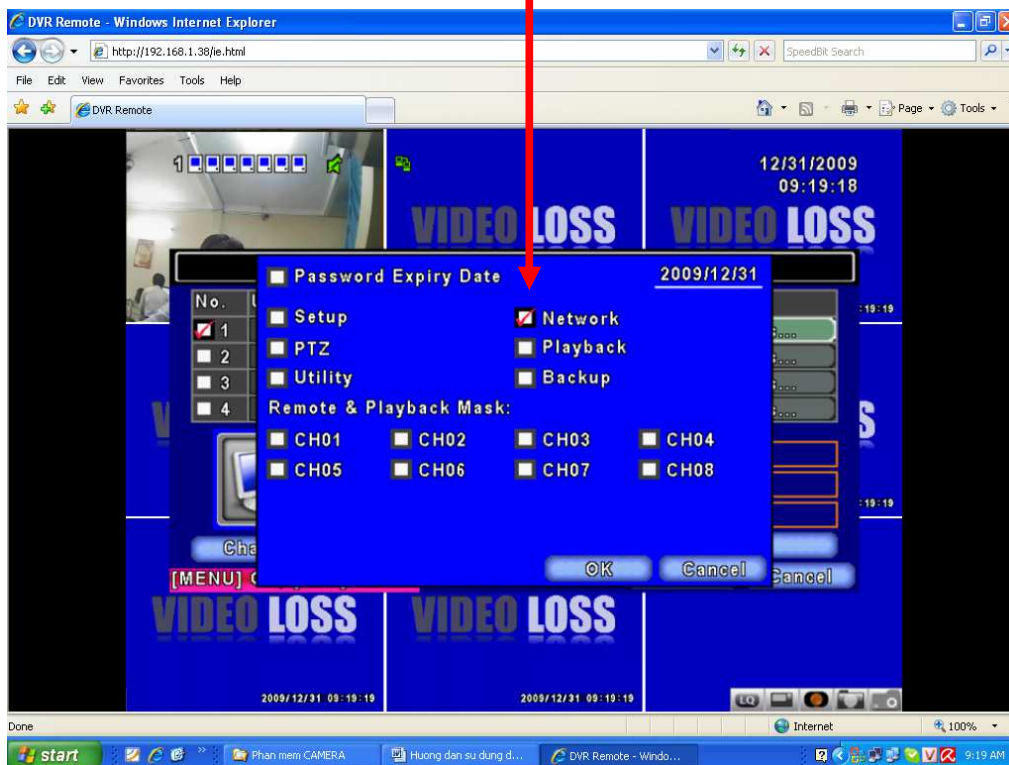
DVR Remote - Windows Internet Explorer

http://192.168.1.38/ie.html

SpeedBit Search

File Edit View Favorites Tools Help

DVR Remote

Page Tools

1

12/31/2009
09:19:18

VIDEO LOSS

VIDEO LOSS

Password Expiry Date 2009/12/31

No.

1
2
3
4

Setup
Network
PTZ
Playback
Utility
Backup

Remote & Playback Mask:

CH01 CH02 CH03 CH04
CH05 CH06 CH07 CH08

OK Cancel

Cha

[MENU] C

Cancel

:19:19

:19:19

VIDEO LOSS

VIDEO LOSS

2009/12/31 09:19:19

2009/12/31 09:19:19

LQ

Done

Internet

100%

start

Phan mem CAMERA

Huong dan su dung d...

DVR Remote - Windo...

9:19 AM